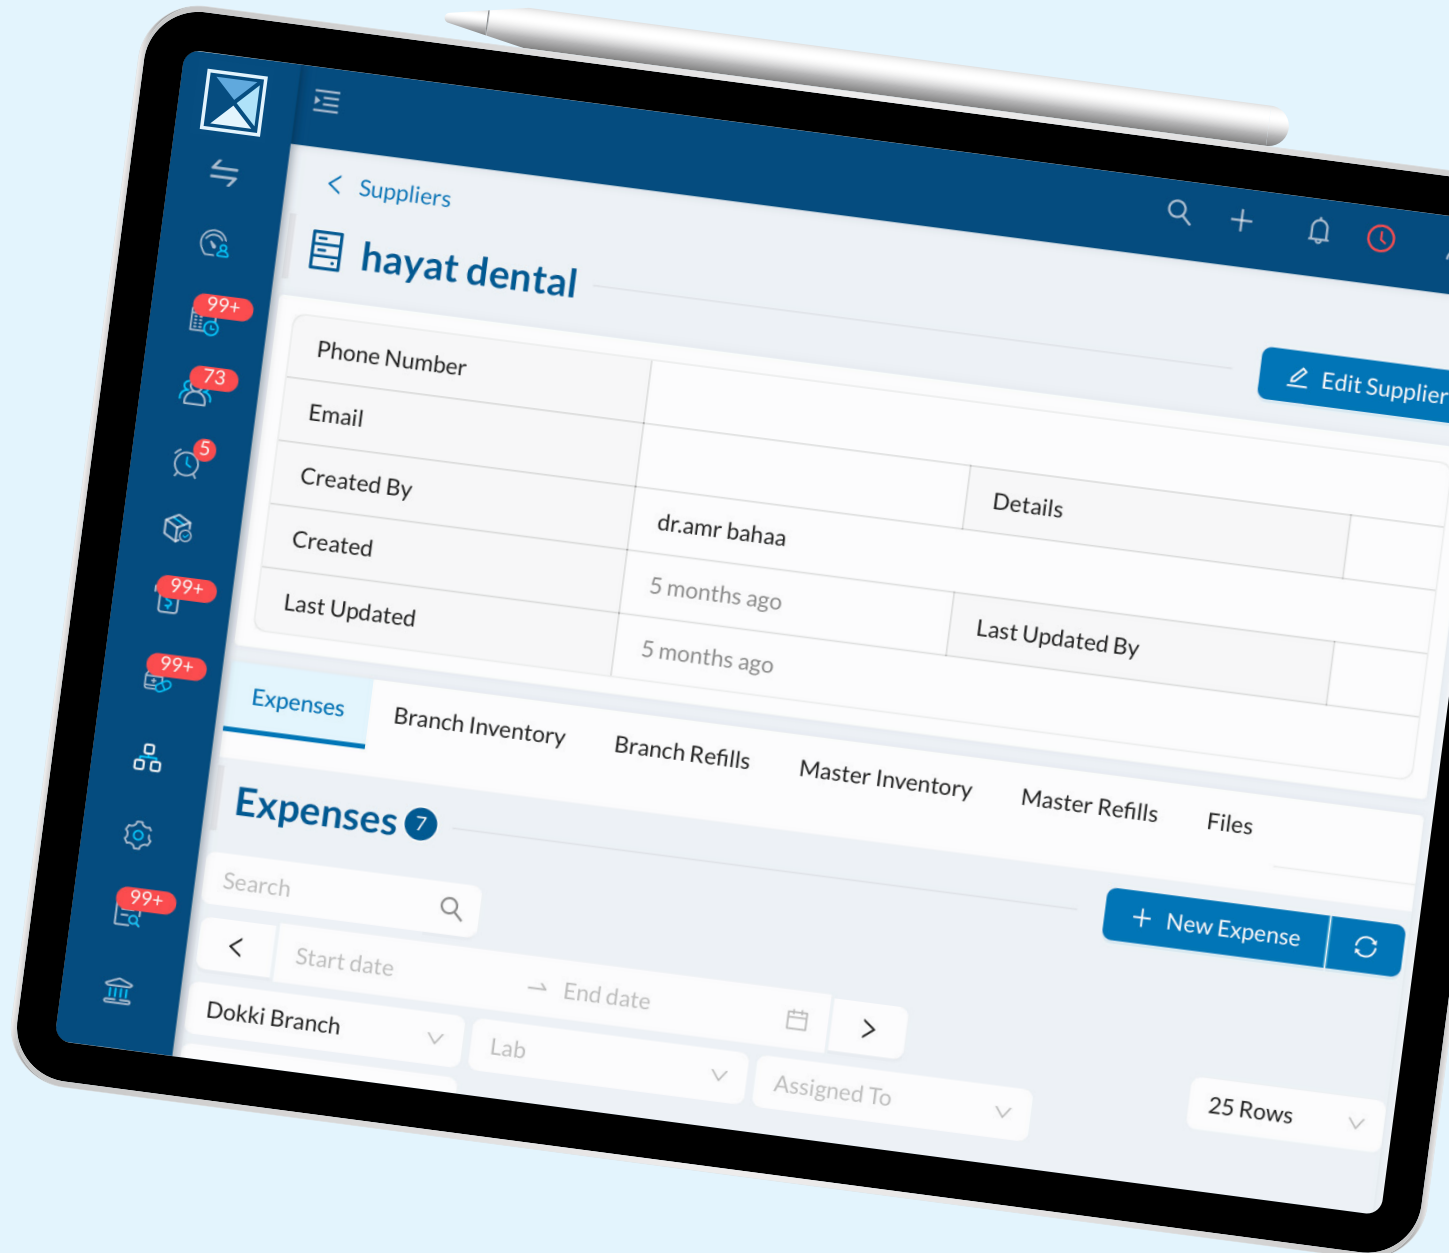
99+
73
5
99+
99+
99+

Suppliers

hayat dental

Edit Supplier

| Phone Number | | | |
|---|---|---|---|
| Email | | | |
| Created By | dr.amr bahaa | Details | |
| Created | 5 months ago | | |
| Last Updated | 5 months ago | Last Updated By | |

Expenses
Branch Inventory
Branch Refills
Master Inventory
Master Refills
Files

Expenses 7

Search

New Expense

<
Start date
→ End date
>

Dokki Branch
Lab
Assigned To
25 Rows